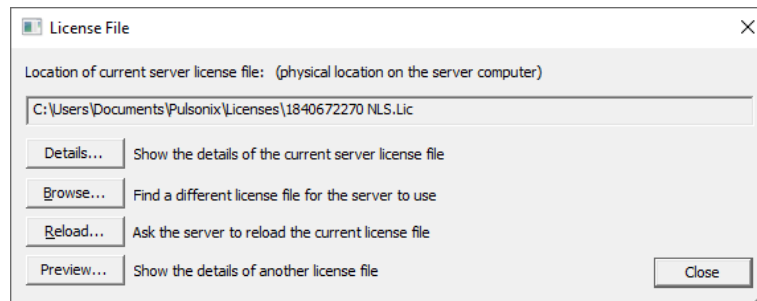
License File

Location of current server license file: (physical location on the server computer)

C:\Users\Documents\Pulsonix\Licenses\1840672270 NLS.Lic

Details... Show the details of the current server license file

Browse... Find a different license file for the server to use

Reload... Ask the server to reload the current license file

Preview... Show the details of another license file

Close